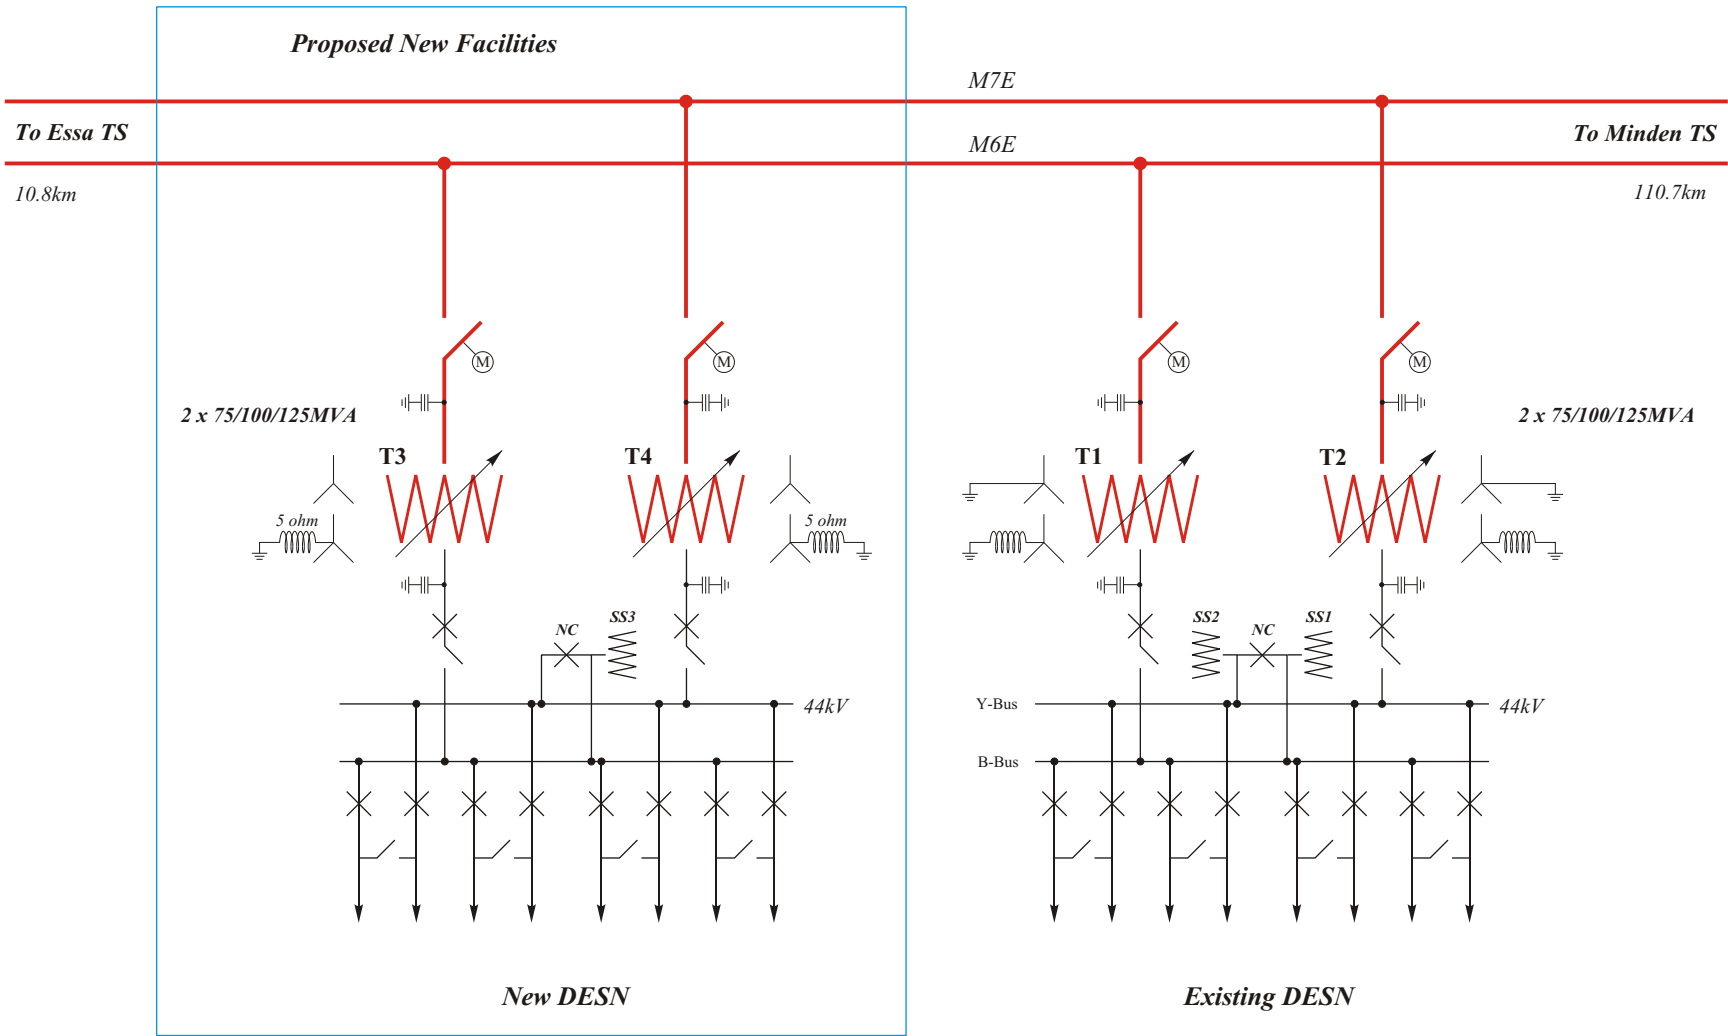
Proposed New Facilities

M7E

To Essa TS

M6E

To Minden TS

10.8km

110.7km

M

M

M

M

2 x 75/100/125MVA

2 x 75/100/125MVA

T3

T4

T1

T2

5 ohm

5 ohm

NC

SS3

SS2

NC

SS1

44kV

Y-Bus

44kV

B-Bus

New DESN

Existing DESN